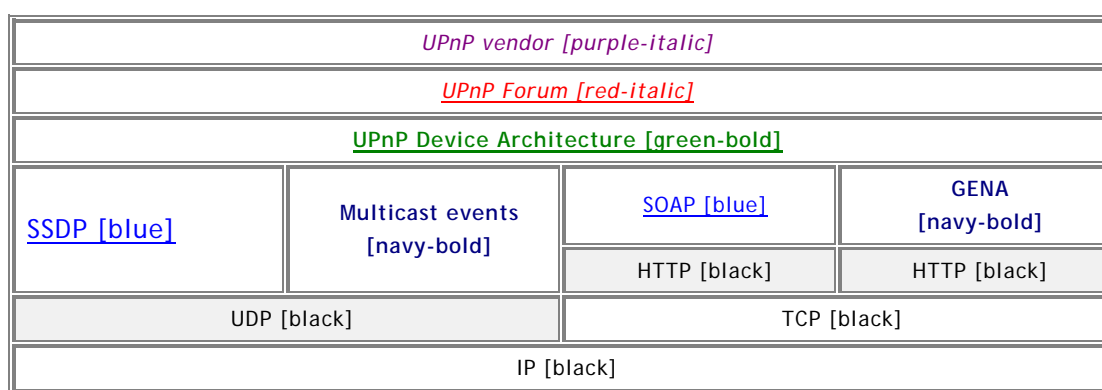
| UPnP vendor [purple-italic] | | | |
|---|---|---|---|
| UPnP Forum [red-italic] | | | |
| UPnP Device Architecture [green-bold] | | | |
| SSDP [blue] | Multicast events [navy-bold] | SOAP [blue] | GENA [navy-bold] |
| | | HTTP [black] | HTTP [black] |
| UDP [black] | | TCP [black] | |
| IP [black] | | | |